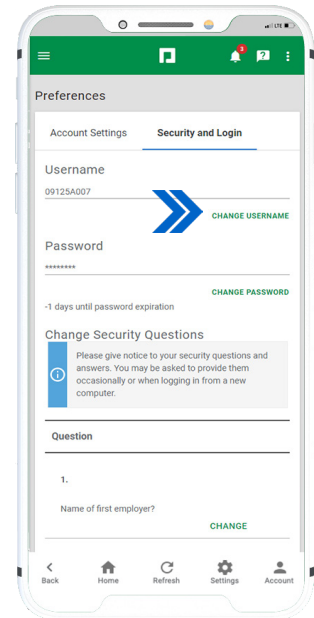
3

?

Preferences

Account Settings

Security and Login

Username

09125A007

CHANGE USERNAME

Password

********

CHANGE PASSWORD

-1 days until password expiration

Change Security Questions

Please give notice to your security questions and answers. You may be asked to provide them occasionally or when logging in from a new computer.

Question

1.

Name of first employer?

CHANGE

Back

Home

Refresh

Settings

Account